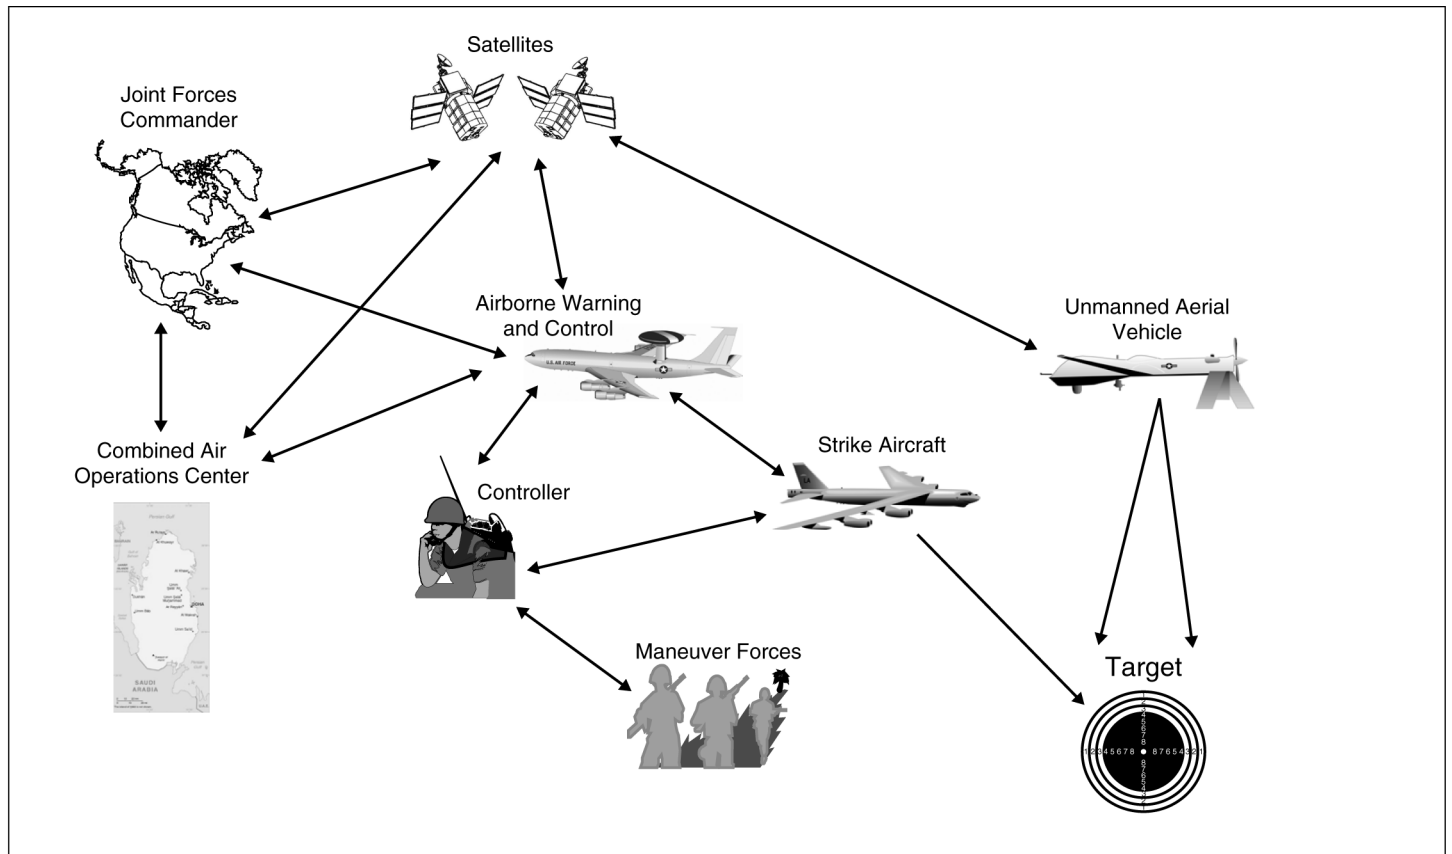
Satellites

Joint Forces Commander

Airborne Warning and Control

U.S. AIR FORCE

Unmanned Aerial Vehicle

Combined Air Operations Center

Persian Gulf

DOHA

SAUDI ARABIA

Controller

Strike Aircraft

Maneuver Forces

Target

12345678 87654321